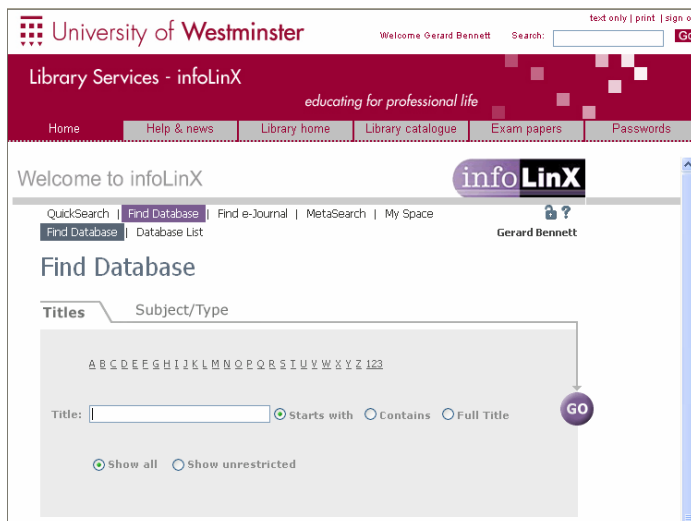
University of Westminster

text only | print | sign o

Welcome Gerard Bennett Search: Go

Library Services - infoLinX

educating for professional life

Home | Help & news | Library home | Library catalogue | Exam papers | Passwords

Welcome to infoLinX

infoLinX

QuickSearch | Find Database | Find e-Journal | MetaSearch | My Space

Find Database | Database List

Gerard Bennett

Find Database

Titles Subject/Type

A B C D E F G H I J K L M N O P Q R S T U V W X Y Z 123

Title: Starts with Contains Full Title

GO

Show all Show unrestricted